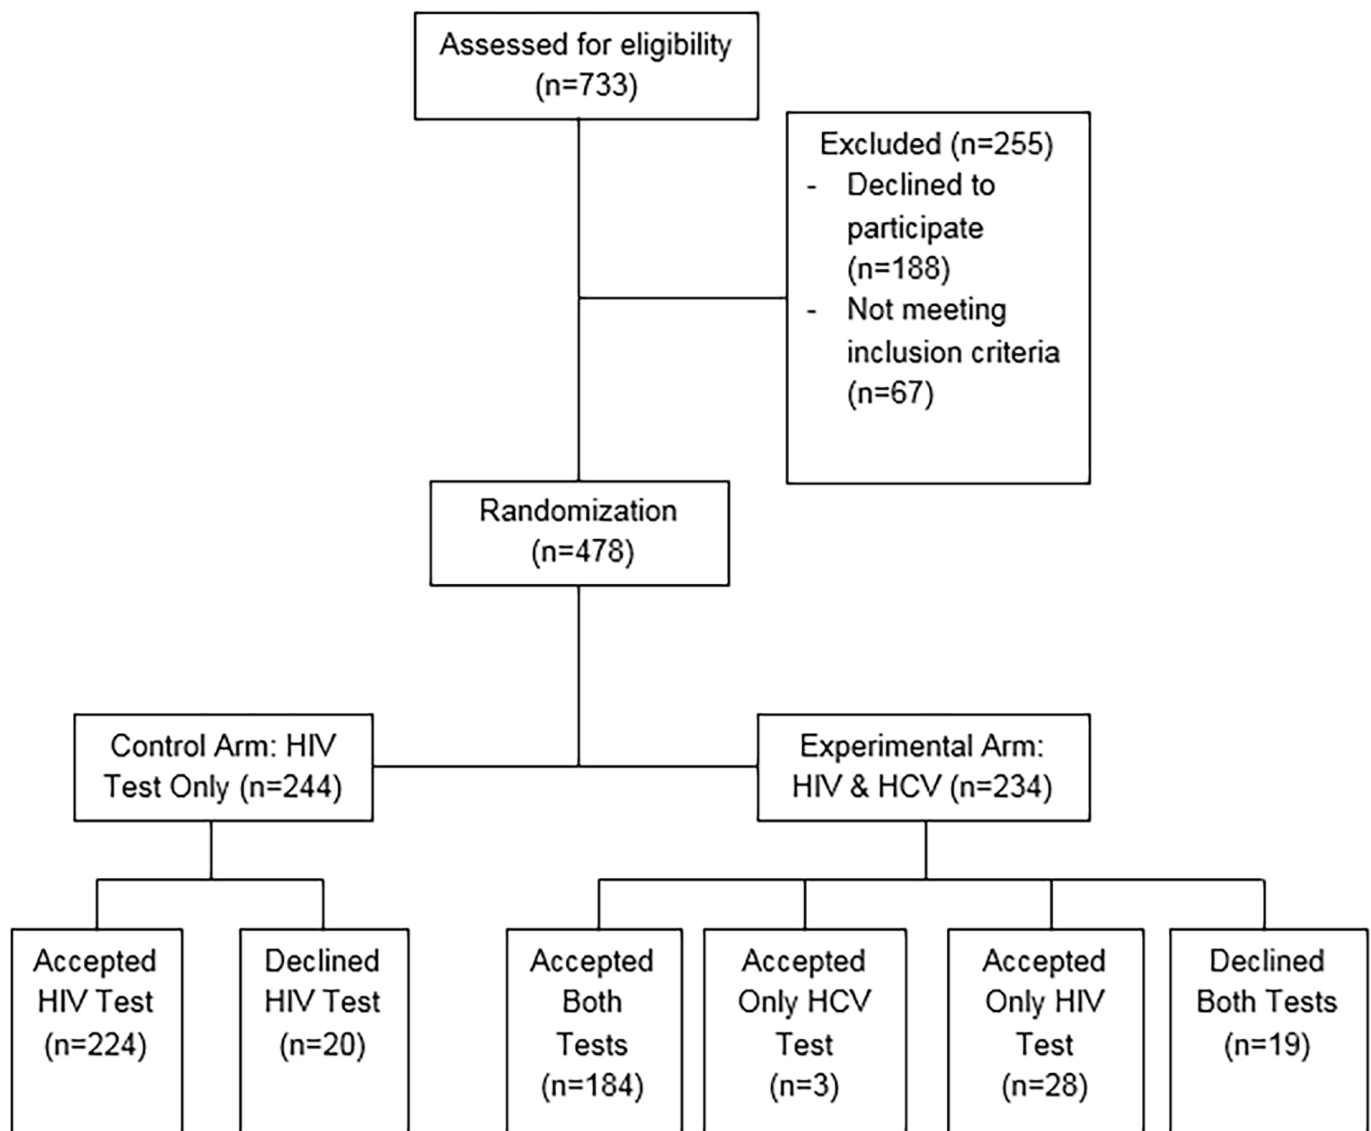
Assessed for eligibility (n=733)

Excluded (n=255)
- Declined to participate (n=188)
- Not meeting inclusion criteria (n=67)

Randomization (n=478)

Control Arm: HIV Test Only (n=244)

Experimental Arm: HIV & HCV (n=234)

Accepted HIV Test (n=224)

Declined HIV Test (n=20)

Accepted Both Tests (n=184)

Accepted Only HCV Test (n=3)

Accepted Only HIV Test (n=28)

Declined Both Tests (n=19)